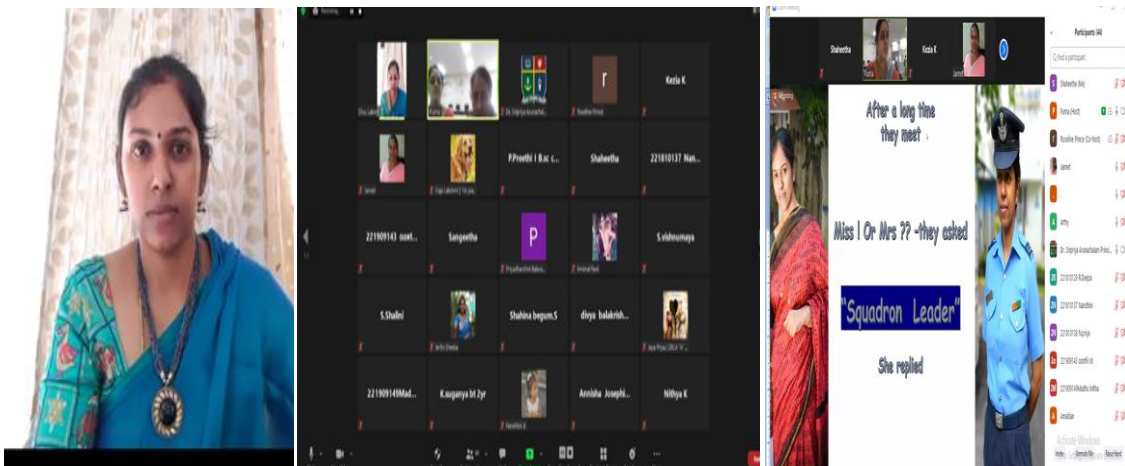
Recording

Kezia K

P.Preethi I B.sc c...

Shaheetha

221810137 Nan...

221909143 sooi...

Sangeetha

S.vishnumaya

S.Shalini

Shahina begum.S

divya balakrish...

221909149Mad...

K.suganya bt 2yr

Annisha Josephi...

Nithya K

Shaheetha

Kezia K

Participants (44)

After a long time they meet

Miss ! Or Mrs ?? -they asked

"Squadron Leader"

She replied

Activate Windows